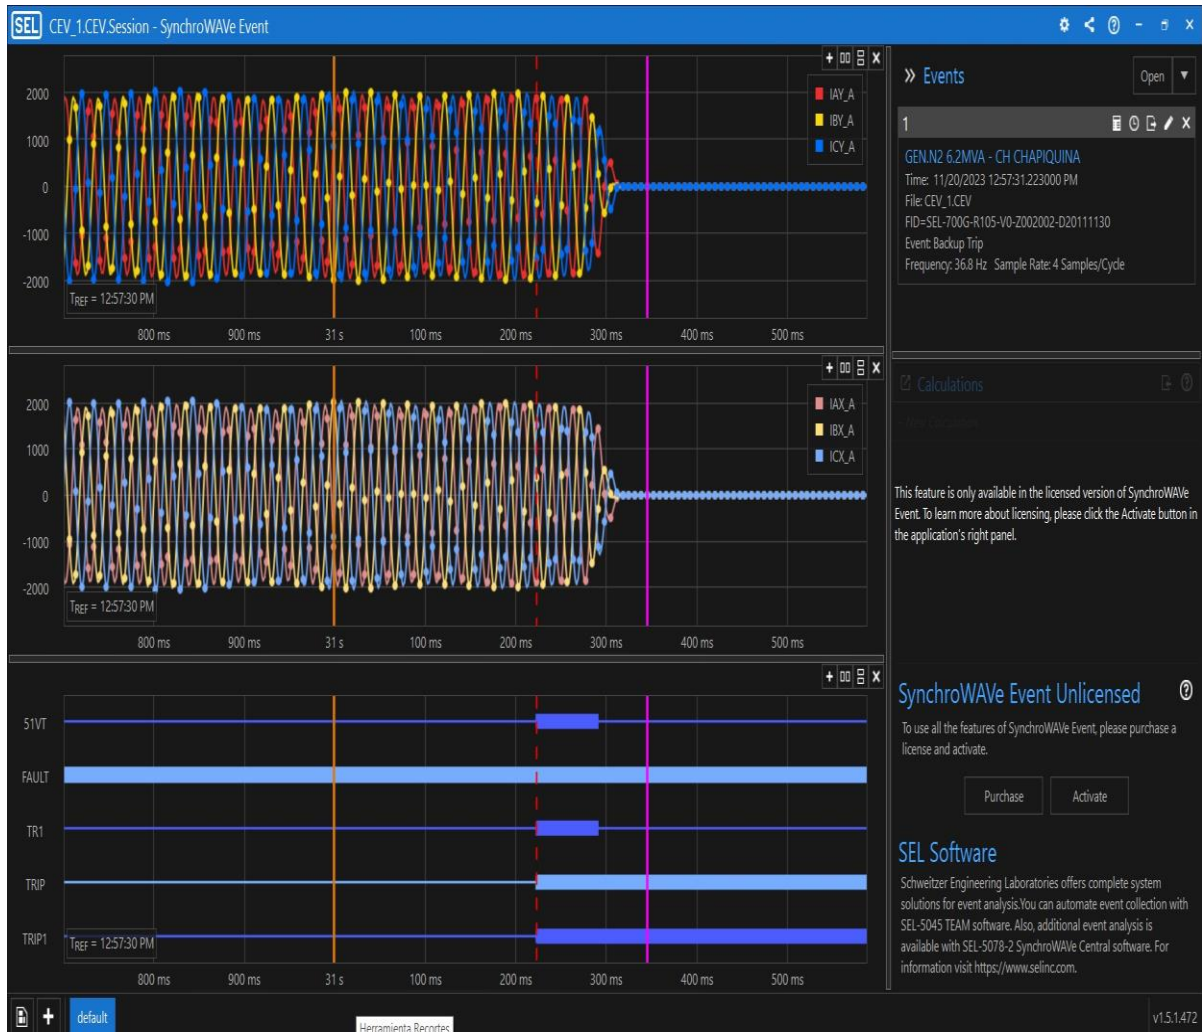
SEL CEV_1.CEV.Session - SynchroWAVe Event

2000
1000
0
-1000
-2000
IAY_A
IBY_A
ICY_A
$T_{REF}$ = 12:57:30 PM
800 ms 900 ms 31 s 100 ms 200 ms 300 ms 400 ms 500 ms

2000
1000
0
-1000
-2000
IAX_A
IBX_A
ICX_A
$T_{REF}$ = 12:57:30 PM
800 ms 900 ms 31 s 100 ms 200 ms 300 ms 400 ms 500 ms

51VT
FAULT
TR1
TRIP
TRIP1
$T_{REF}$ = 12:57:30 PM
800 ms 900 ms 31 s 100 ms 200 ms 300 ms 400 ms 500 ms

» Events
Open

1
GEN.N2 6.2MVA - CH CHAPIQUINA
Time: 11/20/2023 12:57:31.223000 PM
File: CEV_1.CEV
FID=SEL-700G-R105-V0-Z002002-D20111130
Event: Backup Trip
Frequency: 36.8 Hz Sample Rate: 4 Samples/Cycle

Calculations

This feature is only available in the licensed version of SynchroWAVe Event. To learn more about licensing, please click the Activate button in the application's right panel.

SynchroWAVe Event Unlicensed
To use all the features of SynchroWAVe Event, please purchase a license and activate.
Purchase Activate

SEL Software
Schweitzer Engineering Laboratories offers complete system solutions for event analysis.You can automate event collection with SEL-5045 TEAM software. Also, additional event analysis is available with SEL-5078-2 SynchroWAVe Central software. For information visit https://www.selinc.com.

default
Herramienta Recortes
v1.5.1.472